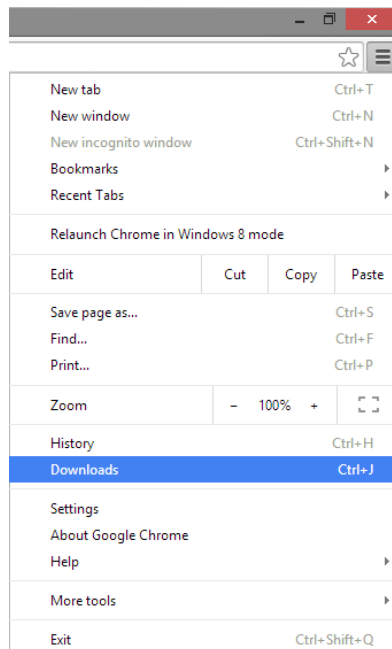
New tab Ctrl+T
New window Ctrl+N
New incognito window Ctrl+Shift+N
Bookmarks
Recent Tabs

Relaunch Chrome in Windows 8 mode

| Edit | Cut | Copy | Paste |
|---|---|---|---|

Save page as... Ctrl+S
Find... Ctrl+F
Print... Ctrl+P

| Zoom | – | 100% | + |
|---|---|---|---|

History Ctrl+H
Downloads Ctrl+J

Settings
About Google Chrome
Help

More tools

Exit Ctrl+Shift+Q